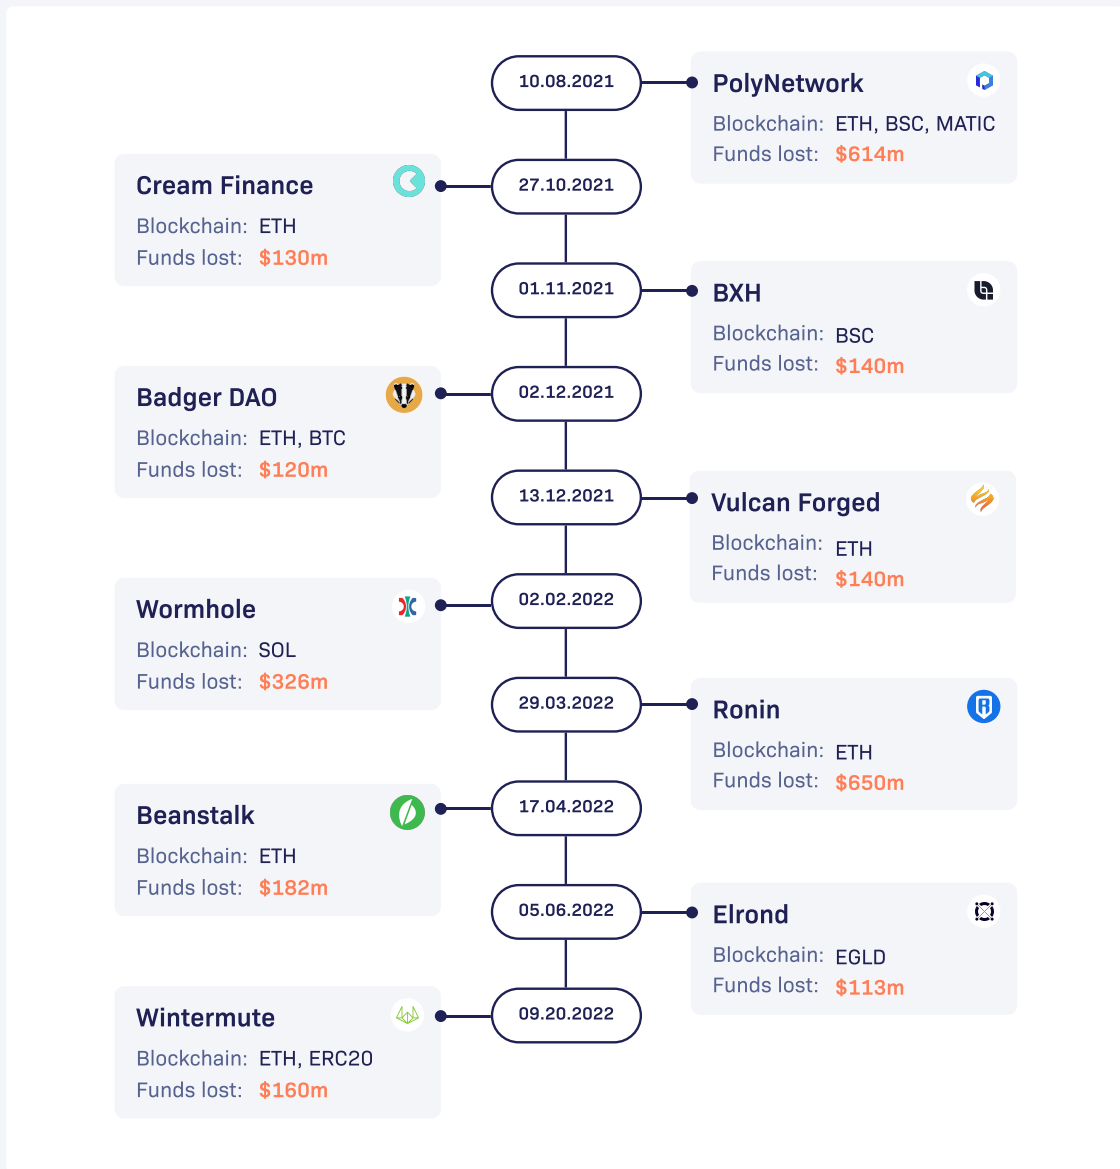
10.08.2021
PolyNetwork
Blockchain: ETH, BSC, MATIC
Funds lost: $614m

27.10.2021
Cream Finance
Blockchain: ETH
Funds lost: $130m

01.11.2021
BXH
Blockchain: BSC
Funds lost: $140m

02.12.2021
Badger DAO
Blockchain: ETH, BTC
Funds lost: $120m

13.12.2021
Vulcan Forged
Blockchain: ETH
Funds lost: $140m

02.02.2022
Wormhole
Blockchain: SOL
Funds lost: $326m

29.03.2022
Ronin
Blockchain: ETH
Funds lost: $650m

17.04.2022
Beanstalk
Blockchain: ETH
Funds lost: $182m

05.06.2022
Elrond
Blockchain: EGLD
Funds lost: $113m

09.20.2022
Wintermute
Blockchain: ETH, ERC20
Funds lost: $160m